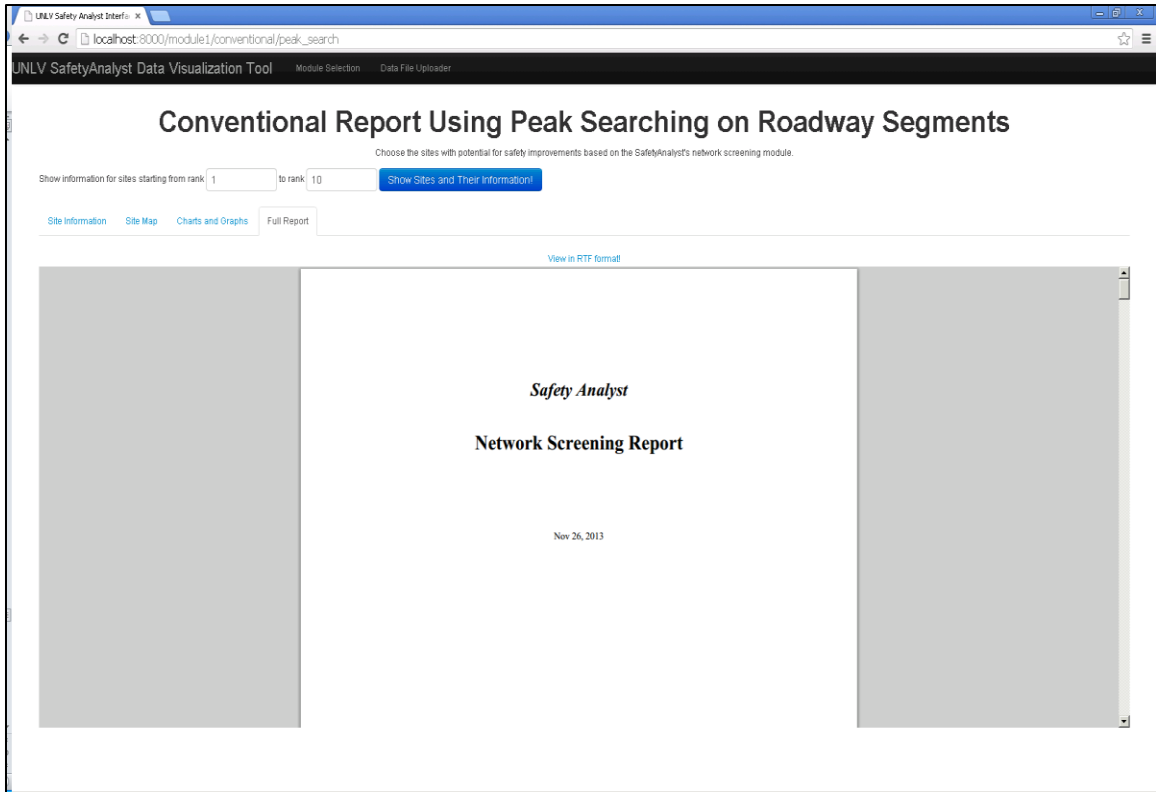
UNLV Safety Analyst Interfa ×

localhost:8000/module1/conventional/peak_search

UNLV SafetyAnalyst Data Visualization Tool Module Selection Data File Uploader

Conventional Report Using Peak Searching on Roadway Segments

Choose the sites with potential for safety improvements based on the SafetyAnalyst's network screening module.

Show information for sites starting from rank 1 to rank 10 Show Sites and Their Information!

Site Information Site Map Charts and Graphs Full Report

View in RTF format!

Safety Analyst

Network Screening Report

Nov 26, 2013